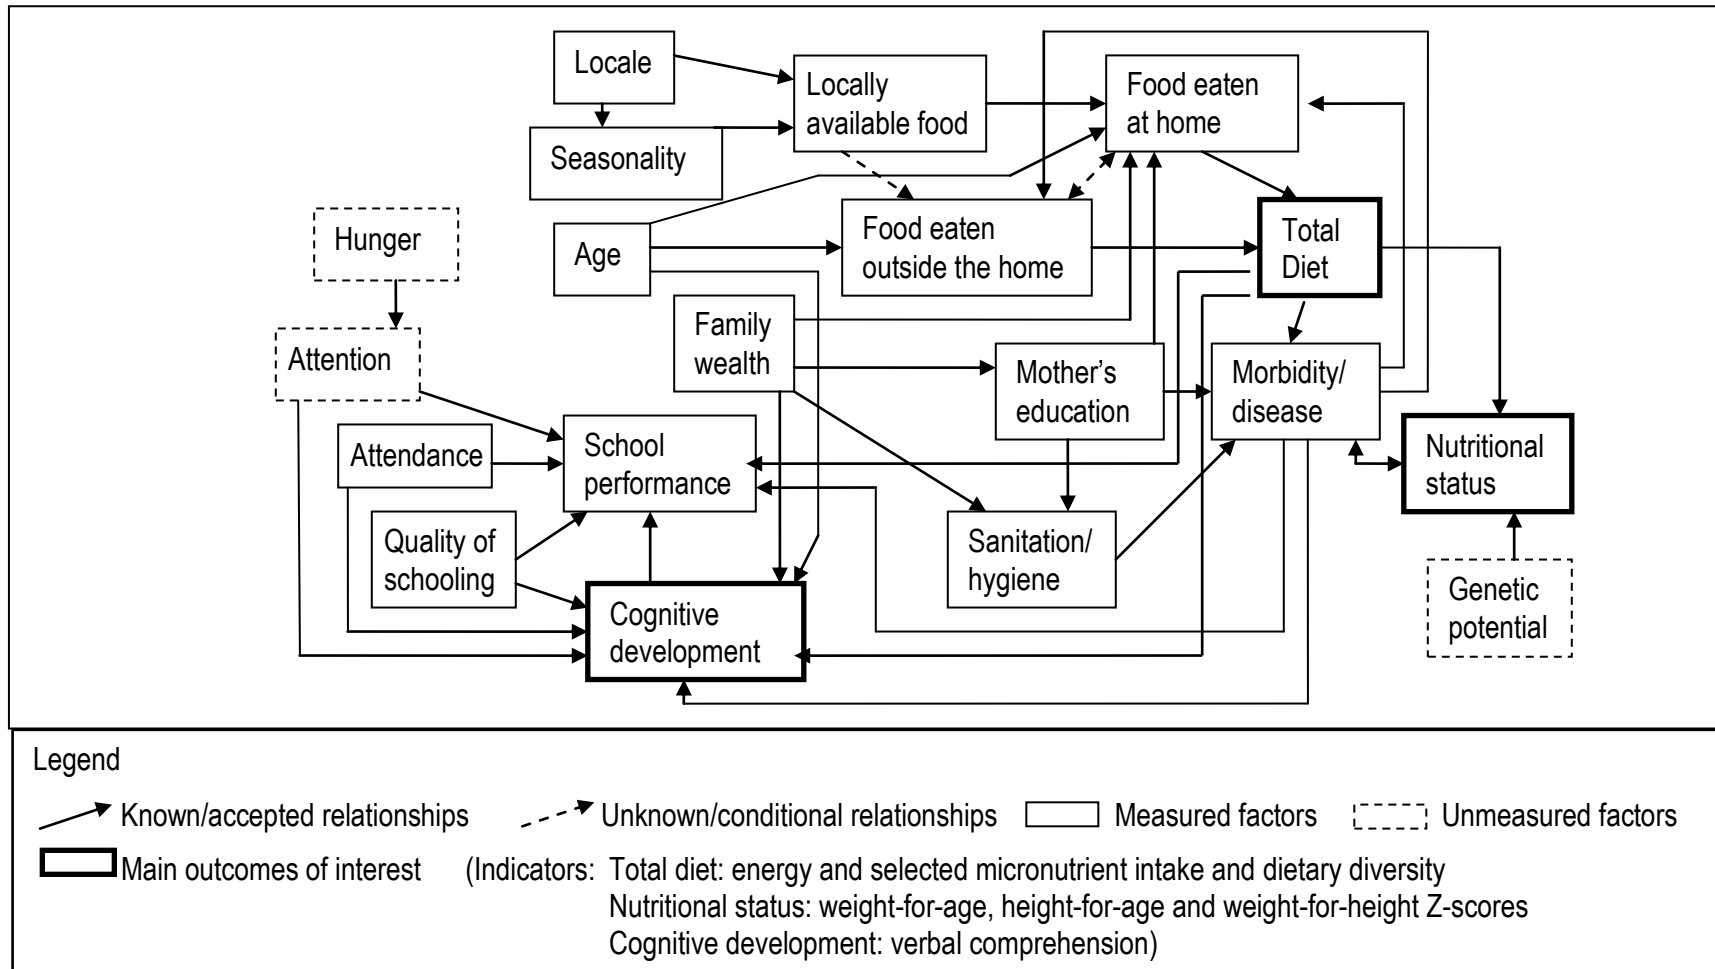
Locale
Locally available food
Food eaten at home
Seasonality
Hunger
Age
Food eaten outside the home
Total Diet
Attention
Family wealth
Mother's education
Morbidity/ disease
Attendance
School performance
Nutritional status
Quality of schooling
Sanitation/ hygiene
Cognitive development
Genetic potential

Legend

Known/accepted relationships
Unknown/conditional relationships
Measured factors
Unmeasured factors
Main outcomes of interest
(Indicators: Total diet: energy and selected micronutrient intake and dietary diversity
Nutritional status: weight-for-age, height-for-age and weight-for-height Z-scores
Cognitive development: verbal comprehension)